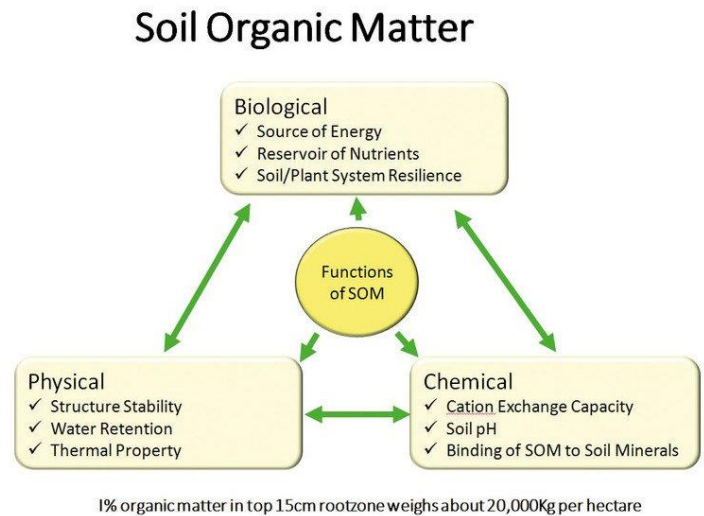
Soil Organic Matter

Biological
✓ Source of Energy
✓ Reservoir of Nutrients
✓ Soil/Plant System Resilience

Functions of SOM

Physical
✓ Structure Stability
✓ Water Retention
✓ Thermal Property

Chemical
✓ Cation Exchange Capacity
✓ Soil pH
✓ Binding of SOM to Soil Minerals

1% organic matter in top 15cm rootzone weighs about 20,000Kg per hectare